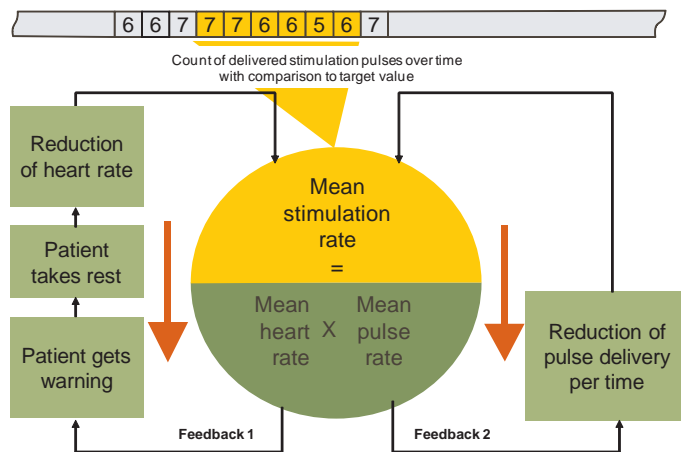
6 6 7 7 7 6 6 5 6 7

Count of delivered stimulation pulses over time with comparison to target value

Reduction of heart rate

Patient takes rest

Patient gets warning

Mean stimulation rate =

Mean heart rate X Mean pulse rate

Reduction of pulse delivery per time

Feedback 1

Feedback 2